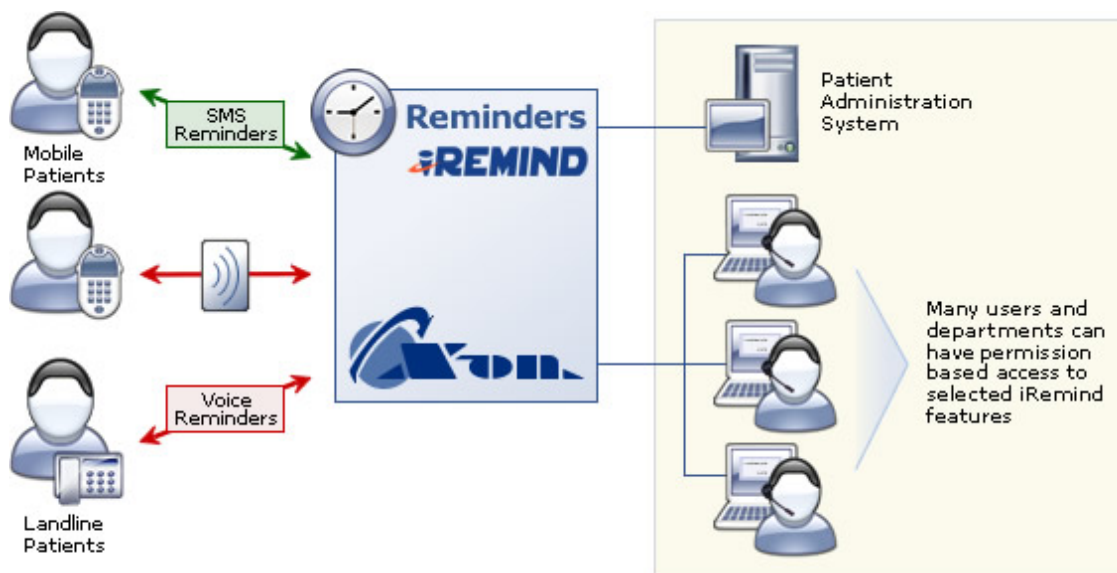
Mobile Patients

SMS Reminders

Reminders

iREMIND

Patient Administration System

Voice Reminders

Landline Patients

Many users and departments can have permission based access to selected iRemind features